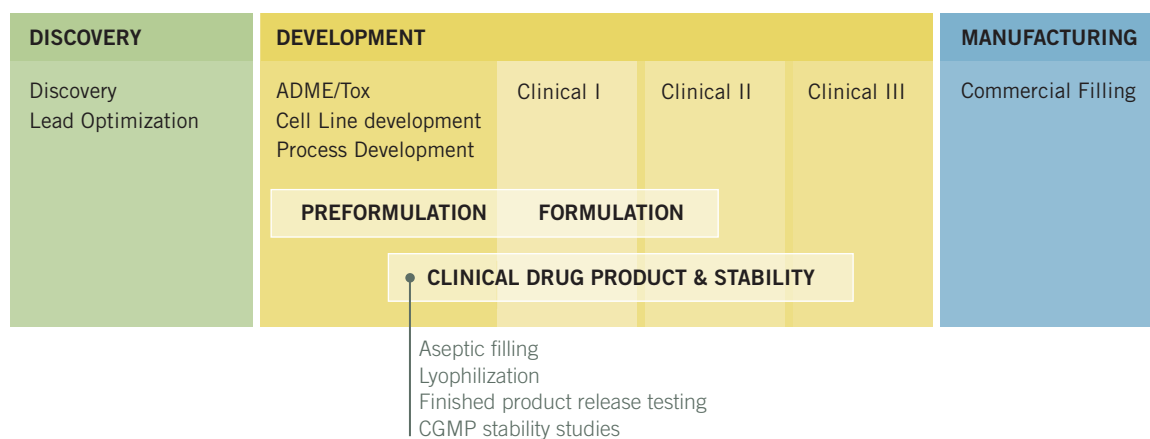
DISCOVERY

Discovery
Lead Optimization

DEVELOPMENT

ADME/Tox
Cell Line development
Process Development

Clinical I

Clinical II

Clinical III

PREFORMULATION FORMULATION

CLINICAL DRUG PRODUCT & STABILITY

MANUFACTURING

Commercial Filling

Aseptic filling
Lyophilization
Finished product release testing
CGMP stability studies